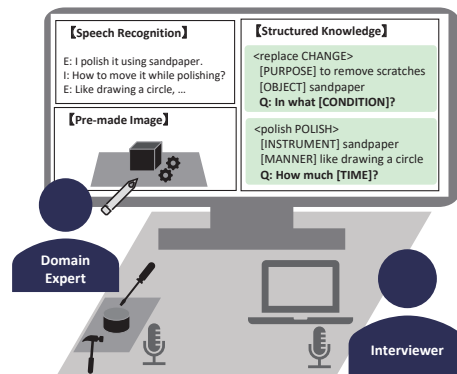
【Speech Recognition】

E: I polish it using sandpaper.
I: How to move it while polishing?
E: Like drawing a circle, …

【Pre-made Image】

【Structured Knowledge】

<replace CHANGE>
[PURPOSE] to remove scratches
[OBJECT] sandpaper
Q: In what [CONDITION]?

<polish POLISH>
[INSTRUMENT] sandpaper
[MANNER] like drawing a circle
Q: How much [TIME]?

Domain Expert

Interviewer